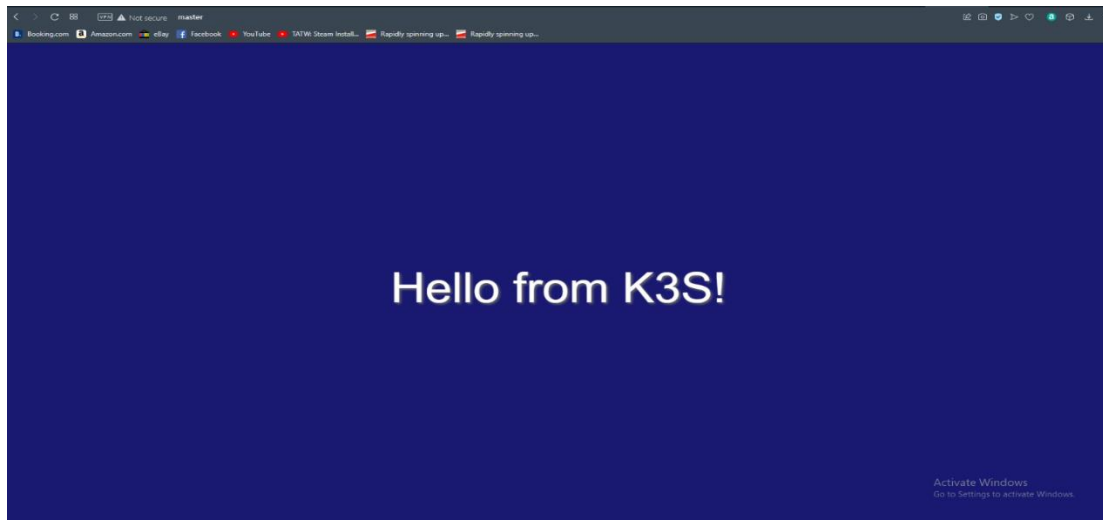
VPN Not secure master

Booking.com Amazon.com eBay Facebook YouTube TATW: Steam Install... Rapidly spinning up... Rapidly spinning up...

Hello from K3S!

Activate Windows
Go to Settings to activate Windows.